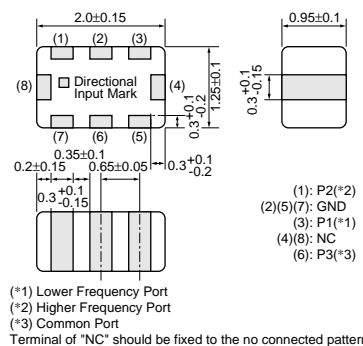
2.0±0.15

0.95±0.1

(1) (2) (3)

(8) Directional Input Mark (4)

1.25±0.1

$0.3^{+0.1}_{-0.2}$

$0.3^{+0.1}_{-0.15}$

(7) (6) (5)

0.35±0.1

0.2±0.15 0.65±0.05 $0.3^{+0.1}_{-0.2}$

$0.3^{+0.1}_{-0.15}$

(1): P2(*2)
(2)(5)(7): GND
(3): P1(*1)
(4)(8): NC
(6): P3(*3)

(*1) Lower Frequency Port
(*2) Higher Frequency Port
(*3) Common Port
Terminal of "NC" should be fixed to the no connected pattern